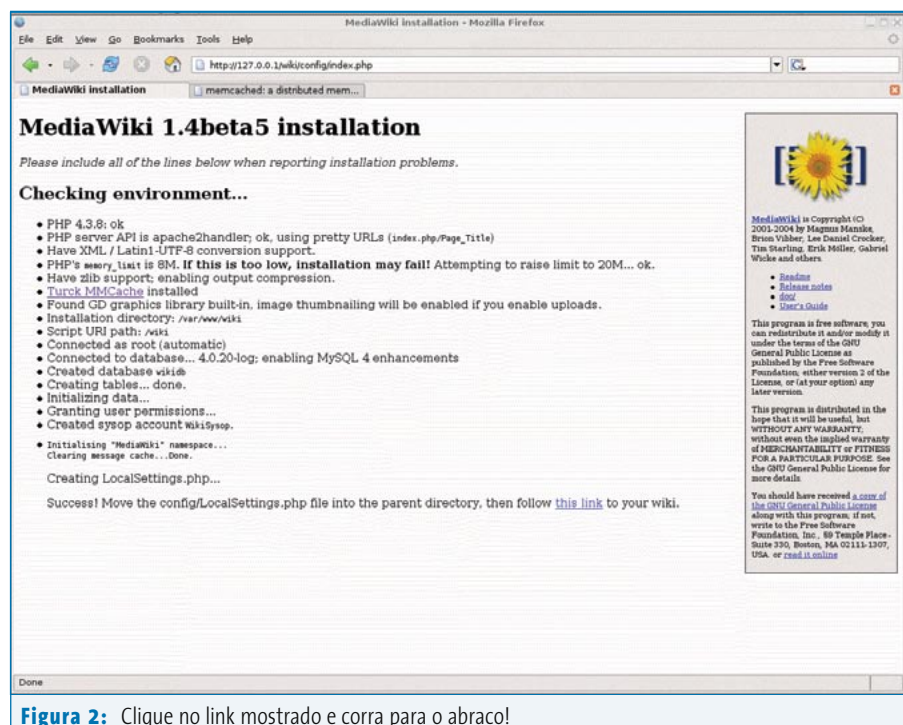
MediaWiki installation - Mozilla Firefox

File Edit View Go Bookmarks Tools Help

http://127.0.0.1/wiki/config/index.php

MediaWiki installation | memcached: a distributed mem...

# MediaWiki 1.4beta5 installation

Please include all of the lines below when reporting installation problems.

## Checking environment...

- PHP 4.3.8: ok
- PHP server API is apache2handler; ok, using pretty URLs (index.php/Page_Title)
- Have XML / Latin1-UTF-8 conversion support.
- PHP's memory_limit is 8M. **If this is too low, installation may fail!** Attempting to raise limit to 20M... ok.
- Have zlib support; enabling output compression.
- Turck MMCache installed
- Found GD graphics library built-in, image thumbnailing will be enabled if you enable uploads.
- Installation directory: /var/www/wiki
- Script URI path: /wiki
- Connected as root (automatic)
- Connected to database... 4.0.20-log; enabling MySQL 4 enhancements
- Created database wikidb
- Creating tables... done.
- Initializing data...
- Granting user permissions...
- Created sysop account WikiSysop.
- Initialising "MediaWiki" namespace...
Clearing message cache...Done.

Creating LocalSettings.php...

Success! Move the config/LocalSettings.php file into the parent directory, then follow this link to your wiki.

MediaWiki is Copyright (C) 2001-2004 by Magnus Manske, Brion Vibber, Lee Daniel Crocker, Tim Starling, Erik Möller, Gabriel Wicke and others.

- Readme
- Release notes
- doc/
- User's Guide

This program is free software; you can redistribute it and/or modify it under the terms of the GNU General Public License as published by the Free Software Foundation; either version 2 of the License, or (at your option) any later version.

This program is distributed in the hope that it will be useful, but WITHOUT ANY WARRANTY; without even the implied warranty of MERCHANTABILITY or FITNESS FOR A PARTICULAR PURPOSE. See the GNU General Public License for more details.

You should have received a copy of the GNU General Public License along with this program; if not, write to the Free Software Foundation, Inc., 59 Temple Place - Suite 330, Boston, MA 02111-1307, USA. or read it online

Done

**Figura 2:** Clique no link mostrado e corra para o abraço!